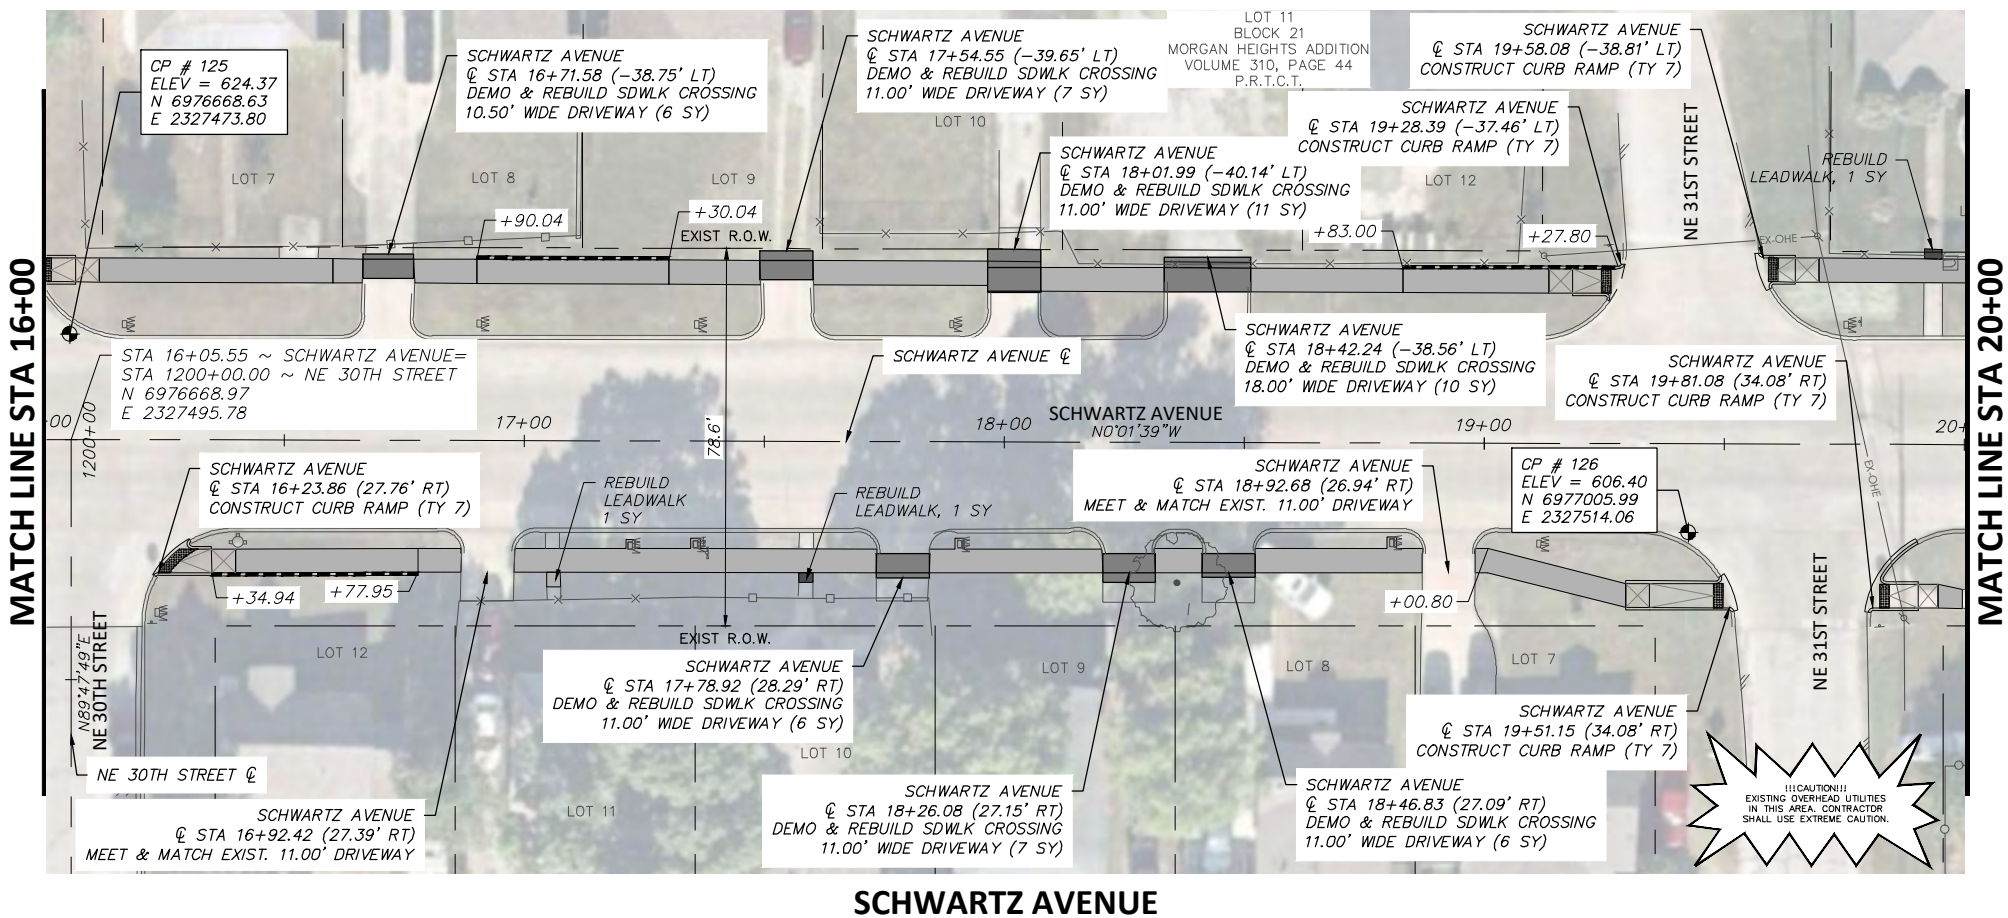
MATCH LINE STA 16+00

CP # 125
ELEV = 624.37
N 6976668.63
E 2327473.80

SCHWARTZ AVENUE
℄ STA 16+71.58 (−38.75' LT)
DEMO & REBUILD SDWLK CROSSING
10.50' WIDE DRIVEWAY (6 SY)

SCHWARTZ AVENUE
℄ STA 17+54.55 (−39.65' LT)
DEMO & REBUILD SDWLK CROSSING
11.00' WIDE DRIVEWAY (7 SY)

LOT 11
BLOCK 21
MORGAN HEIGHTS ADDITION
VOLUME 310, PAGE 44
P.R.T.C.T.

SCHWARTZ AVENUE
℄ STA 19+58.08 (−38.81' LT)
CONSTRUCT CURB RAMP (TY 7)

SCHWARTZ AVENUE
℄ STA 19+28.39 (−37.46' LT)
CONSTRUCT CURB RAMP (TY 7)

LOT 10

SCHWARTZ AVENUE
℄ STA 18+01.99 (−40.14' LT)
DEMO & REBUILD SDWLK CROSSING
11.00' WIDE DRIVEWAY (11 SY)

NE 31ST STREET

REBUILD
LEADWALK, 1 SY

LOT 7

LOT 8

LOT 9

LOT 12

+90.04

+30.04

EXIST R.O.W.

+83.00

+27.80

EX-OHE

SCHWARTZ AVENUE
℄ STA 18+42.24 (−38.56' LT)
DEMO & REBUILD SDWLK CROSSING
18.00' WIDE DRIVEWAY (10 SY)

STA 16+05.55 ~ SCHWARTZ AVENUE=
STA 1200+00.00 ~ NE 30TH STREET
N 6976668.97
E 2327495.78

SCHWARTZ AVENUE ℄

SCHWARTZ AVENUE
℄ STA 19+81.08 (34.08' RT)
CONSTRUCT CURB RAMP (TY 7)

00

1200+00

17+00

78.6'

18+00

SCHWARTZ AVENUE
N0°01'39"W

19+00

20+

SCHWARTZ AVENUE
℄ STA 16+23.86 (27.76' RT)
CONSTRUCT CURB RAMP (TY 7)

REBUILD
LEADWALK
1 SY

REBUILD
LEADWALK, 1 SY

SCHWARTZ AVENUE
℄ STA 18+92.68 (26.94' RT)
MEET & MATCH EXIST. 11.00' DRIVEWAY

CP # 126
ELEV = 606.40
N 6977005.99
E 2327514.06

EX-OHE

+34.94

+77.95

+00.80

EXIST R.O.W.

N89°47'49"E
NE 30TH STREET

LOT 12

SCHWARTZ AVENUE
℄ STA 17+78.92 (28.29' RT)
DEMO & REBUILD SDWLK CROSSING
11.00' WIDE DRIVEWAY (6 SY)

LOT 9

LOT 8

LOT 7

NE 31ST STREET

LOT 10

SCHWARTZ AVENUE
℄ STA 19+51.15 (34.08' RT)
CONSTRUCT CURB RAMP (TY 7)

NE 30TH STREET ℄

SCHWARTZ AVENUE
℄ STA 16+92.42 (27.39' RT)
MEET & MATCH EXIST. 11.00' DRIVEWAY

LOT 11

SCHWARTZ AVENUE
℄ STA 18+26.08 (27.15' RT)
DEMO & REBUILD SDWLK CROSSING
11.00' WIDE DRIVEWAY (7 SY)

SCHWARTZ AVENUE
℄ STA 18+46.83 (27.09' RT)
DEMO & REBUILD SDWLK CROSSING
11.00' WIDE DRIVEWAY (6 SY)

!!!CAUTION!!!
EXISTING OVERHEAD UTILITIES IN THIS AREA. CONTRACTOR SHALL USE EXTREME CAUTION.

MATCH LINE STA 20+00

SCHWARTZ AVENUE